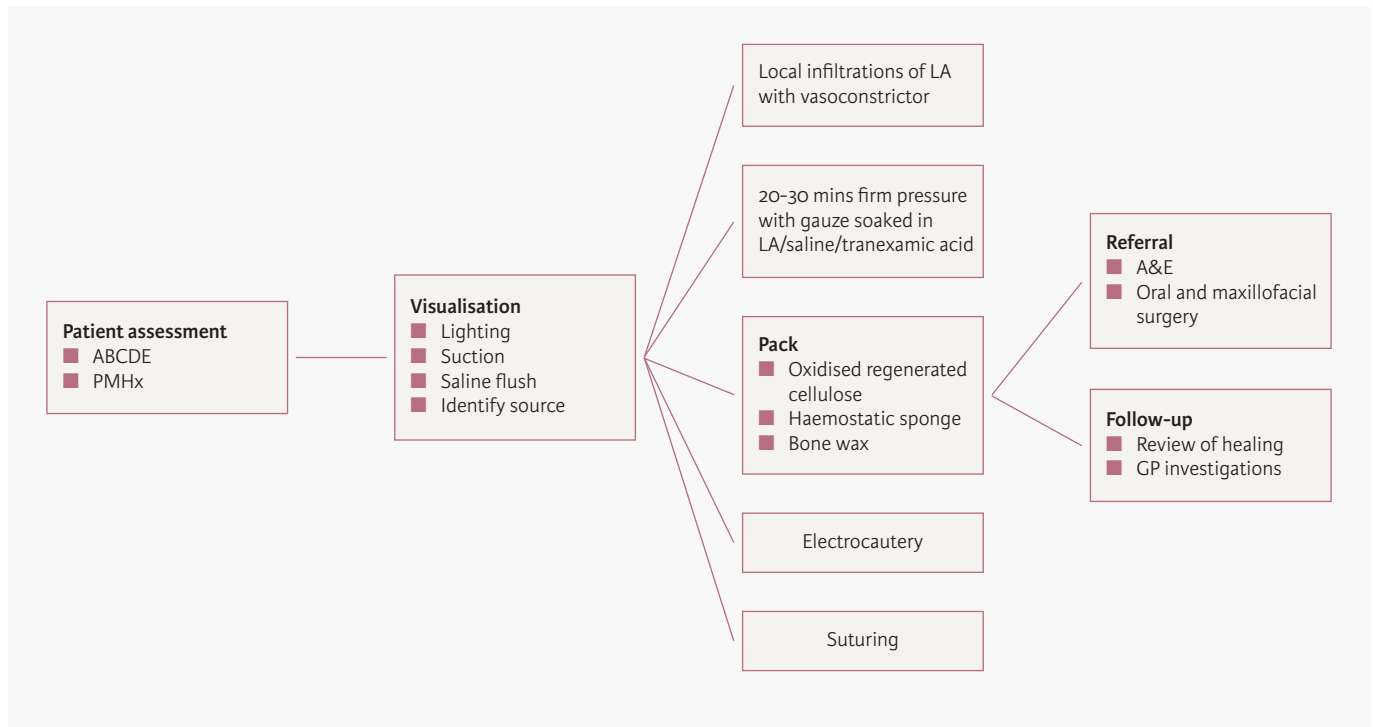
Patient assessment
ABCDE
PMHx

Visualisation
Lighting
Suction
Saline flush
Identify source

Local infiltrations of LA with vasoconstrictor

20–30 mins firm pressure with gauze soaked in LA/saline/tranexamic acid

Pack
Oxidised regenerated cellulose
Haemostatic sponge
Bone wax

Electrocautery

Suturing

Referral
A&E
Oral and maxillofacial surgery

Follow-up
Review of healing
GP investigations